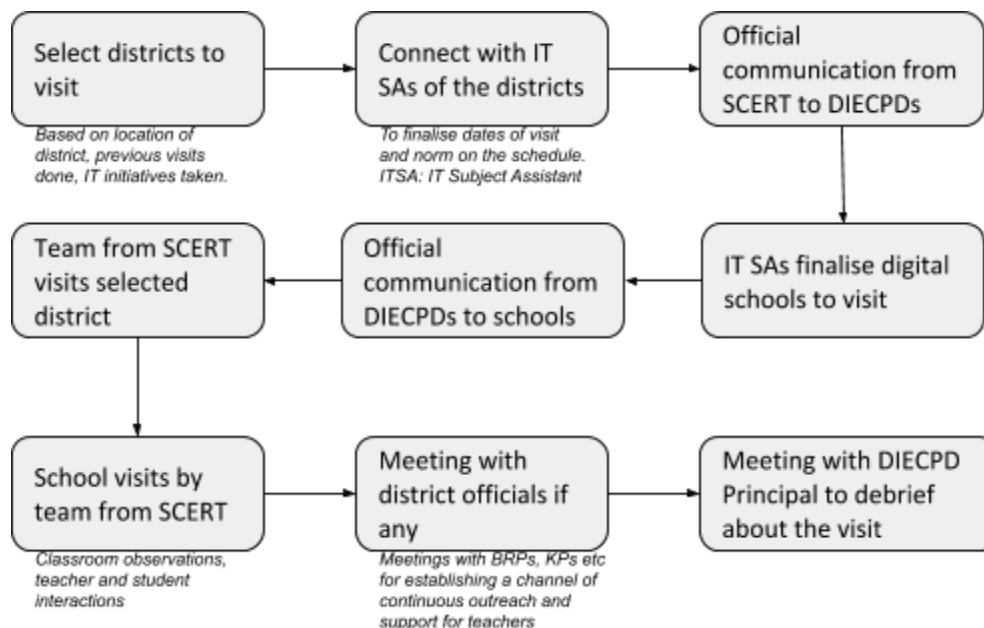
Select districts to visit

Based on location of district, previous visits done, IT initiatives taken.

Connect with IT SAs of the districts

To finalise dates of visit and norm on the schedule. ITSA: IT Subject Assistant

Official communication from SCERT to DIECPDs

IT SAs finalise digital schools to visit

Official communication from DIECPDs to schools

Team from SCERT visits selected district

School visits by team from SCERT

Classroom observations, teacher and student interactions

Meeting with district officials if any

Meetings with BRPs, KPs etc for establishing a channel of continuous outreach and support for teachers

Meeting with DIECPD Principal to debrief about the visit